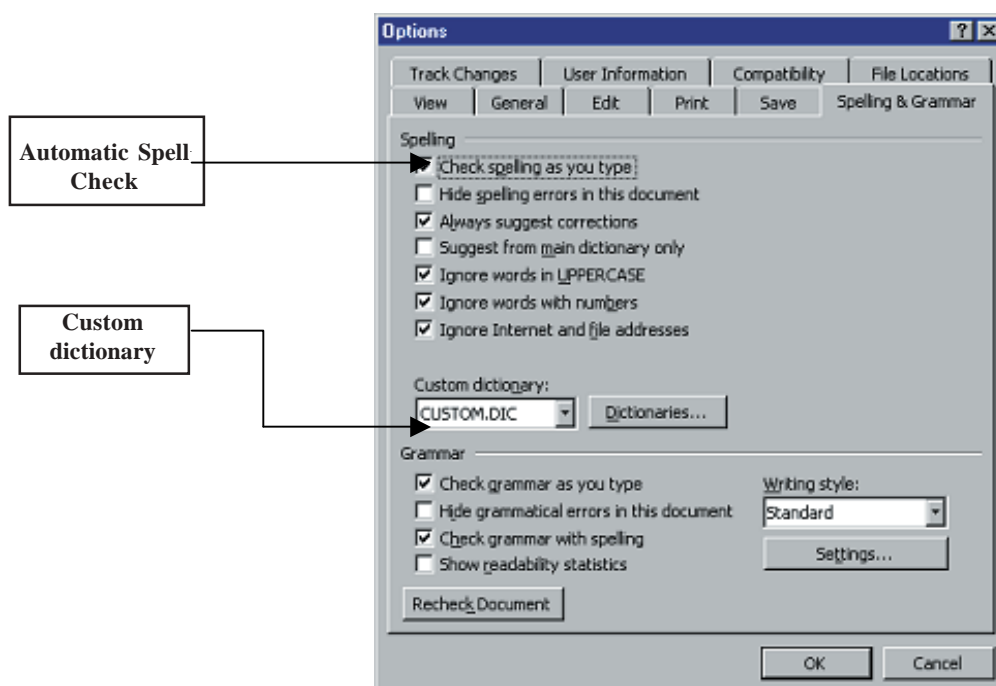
Automatic Spell Check

Custom dictionary

Options

?

Track Changes | User Information | Compatibility | File Locations

View | General | Edit | Print | Save | Spelling & Grammar

Spelling

Check spelling as you type

Hide spelling errors in this document

Always suggest corrections

Suggest from main dictionary only

Ignore words in UPPERCASE

Ignore words with numbers

Ignore Internet and file addresses

Custom dictionary:

CUSTOM.DIC

Dictionaries...

Grammar

Check grammar as you type

Hide grammatical errors in this document

Check grammar with spelling

Show readability statistics

Writing style:

Standard

Settings...

Recheck Document

OK

Cancel